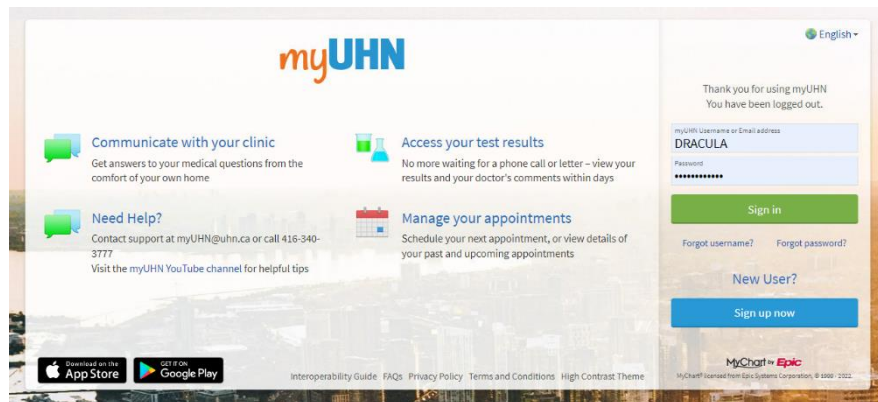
myUHN

Communicate with your clinic
Get answers to your medical questions from the comfort of your own home

Access your test results
No more waiting for a phone call or letter – view your results and your doctor's comments within days

Need Help?
Contact support at myUHN@uhn.ca or call 416-340-3777
Visit the myUHN YouTube channel for helpful tips

Manage your appointments
Schedule your next appointment, or view details of your past and upcoming appointments

Download on the App Store

GET IT ON Google Play

Interoperability Guide FAQs Privacy Policy Terms and Conditions High Contrast Theme

English

Thank you for using myUHN
You have been logged out.

myUHN Username or Email address
DRACULA
Password
••••••••••••

Sign in

Forgot username? Forgot password?

New User?

Sign up now

MyChart by Epic
MyChart® licensed from Epic Systems Corporation, © 1999 - 2022